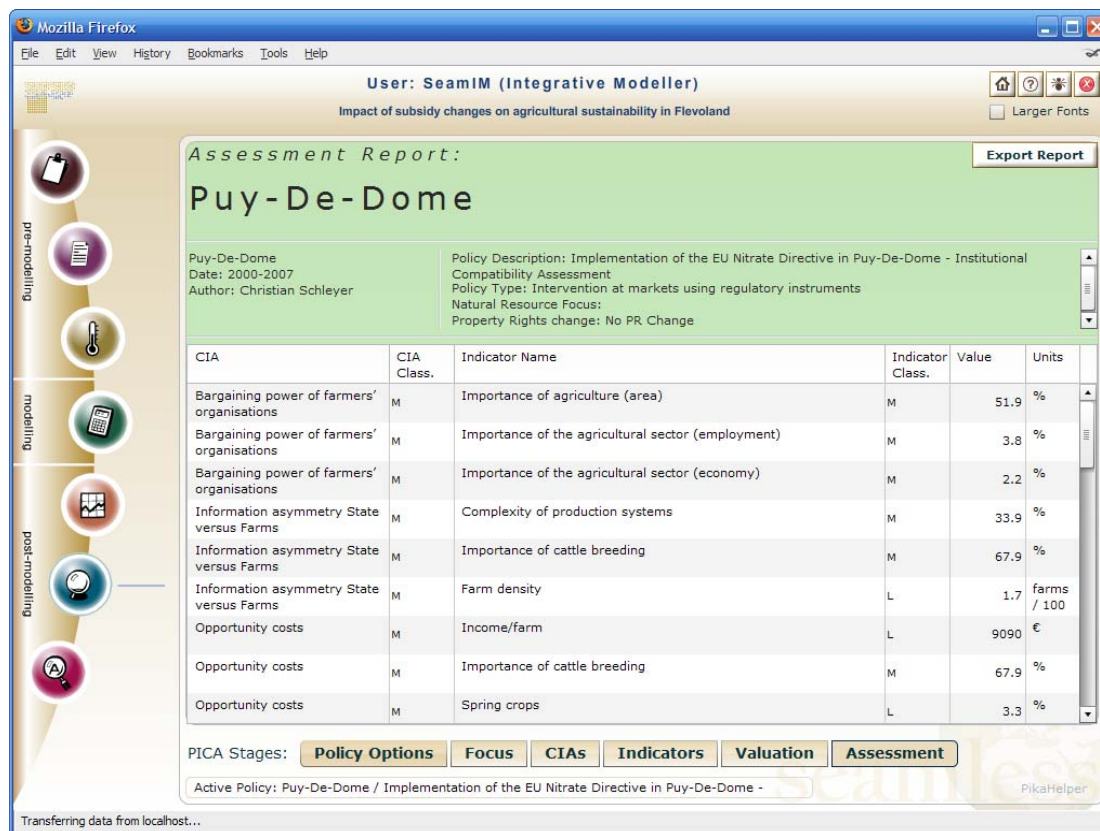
Mozilla Firefox

File Edit View History Bookmarks Tools Help

User: SeamIM (Integrative Modeller)

Impact of subsidy changes on agricultural sustainability in Flevoland

Larger Fonts

pre-modelling

modelling

post-modelling

Assessment Report:

Export Report

Puy-De-Dome

Puy-De-Dome
Date: 2000-2007
Author: Christian Schleyer

Policy Description: Implementation of the EU Nitrate Directive in Puy-De-Dome - Institutional Compatibility Assessment
Policy Type: Intervention at markets using regulatory instruments
Natural Resource Focus:
Property Rights change: No PR Change

| CIA | CIA Class. | Indicator Name | Indicator Class. | Value | Units |
|---|---|---|---|---|---|
| Bargaining power of farmers' organisations | M | Importance of agriculture (area) | M | 51.9 | % |
| Bargaining power of farmers' organisations | M | Importance of the agricultural sector (employment) | M | 3.8 | % |
| Bargaining power of farmers' organisations | M | Importance of the agricultural sector (economy) | M | 2.2 | % |
| Information asymmetry State versus Farms | M | Complexity of production systems | M | 33.9 | % |
| Information asymmetry State versus Farms | M | Importance of cattle breeding | M | 67.9 | % |
| Information asymmetry State versus Farms | M | Farm density | L | 1.7 | farms / 100 |
| Opportunity costs | M | Income/farm | L | 9090 | € |
| Opportunity costs | M | Importance of cattle breeding | M | 67.9 | % |
| Opportunity costs | M | Spring crops | L | 3.3 | % |

PICA Stages: Policy Options Focus CIAs Indicators Valuation Assessment

Active Policy: Puy-De-Dome / Implementation of the EU Nitrate Directive in Puy-De-Dome -

seamless

PikaHelper

Transferring data from localhost...